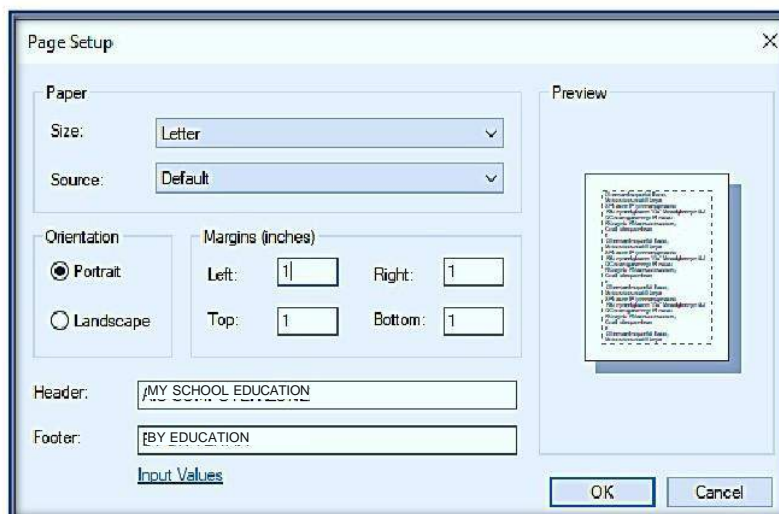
Page Setup

Paper

Size: Letter

Source: Default

Orientation

Portrait

Landscape

Margins (inches)

Left: 1

Right: 1

Top: 1

Bottom: 1

Header: MY SCHOOL EDUCATION

Footer: BY EDUCATION

Input Values

Preview

OK

Cancel